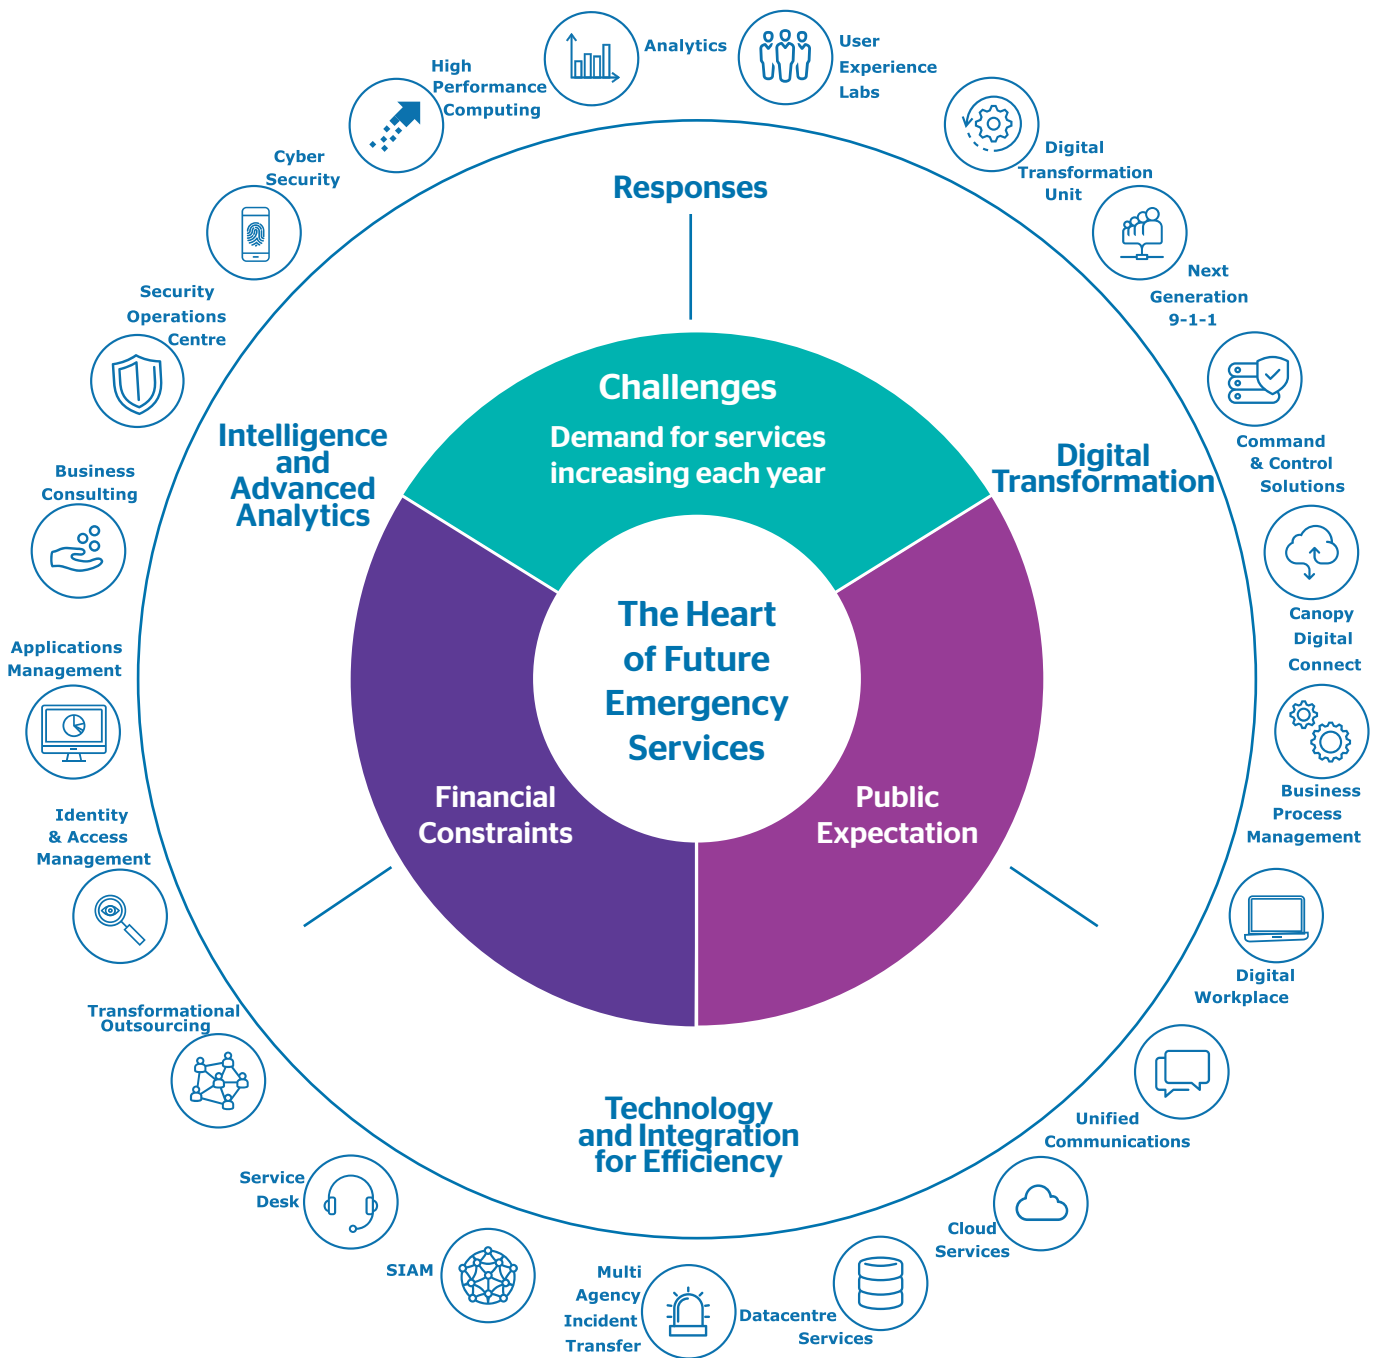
Analytics

User Experience Labs

Digital Transformation Unit

Next Generation 9-1-1

Command & Control Solutions

Canopy Digital Connect

Business Process Management

Digital Workplace

Unified Communications

Cloud Services

Datacentre Services

Multi Agency Incident Transfer

SIAM

Service Desk

Transformational Outsourcing

Identity & Access Management

Applications Management

Business Consulting

Security Operations Centre

Cyber Security

High Performance Computing

Responses

Intelligence and Advanced Analytics

Digital Transformation

Technology and Integration for Efficiency

Challenges

Demand for services increasing each year

The Heart of Future Emergency Services

Financial Constraints

Public Expectation